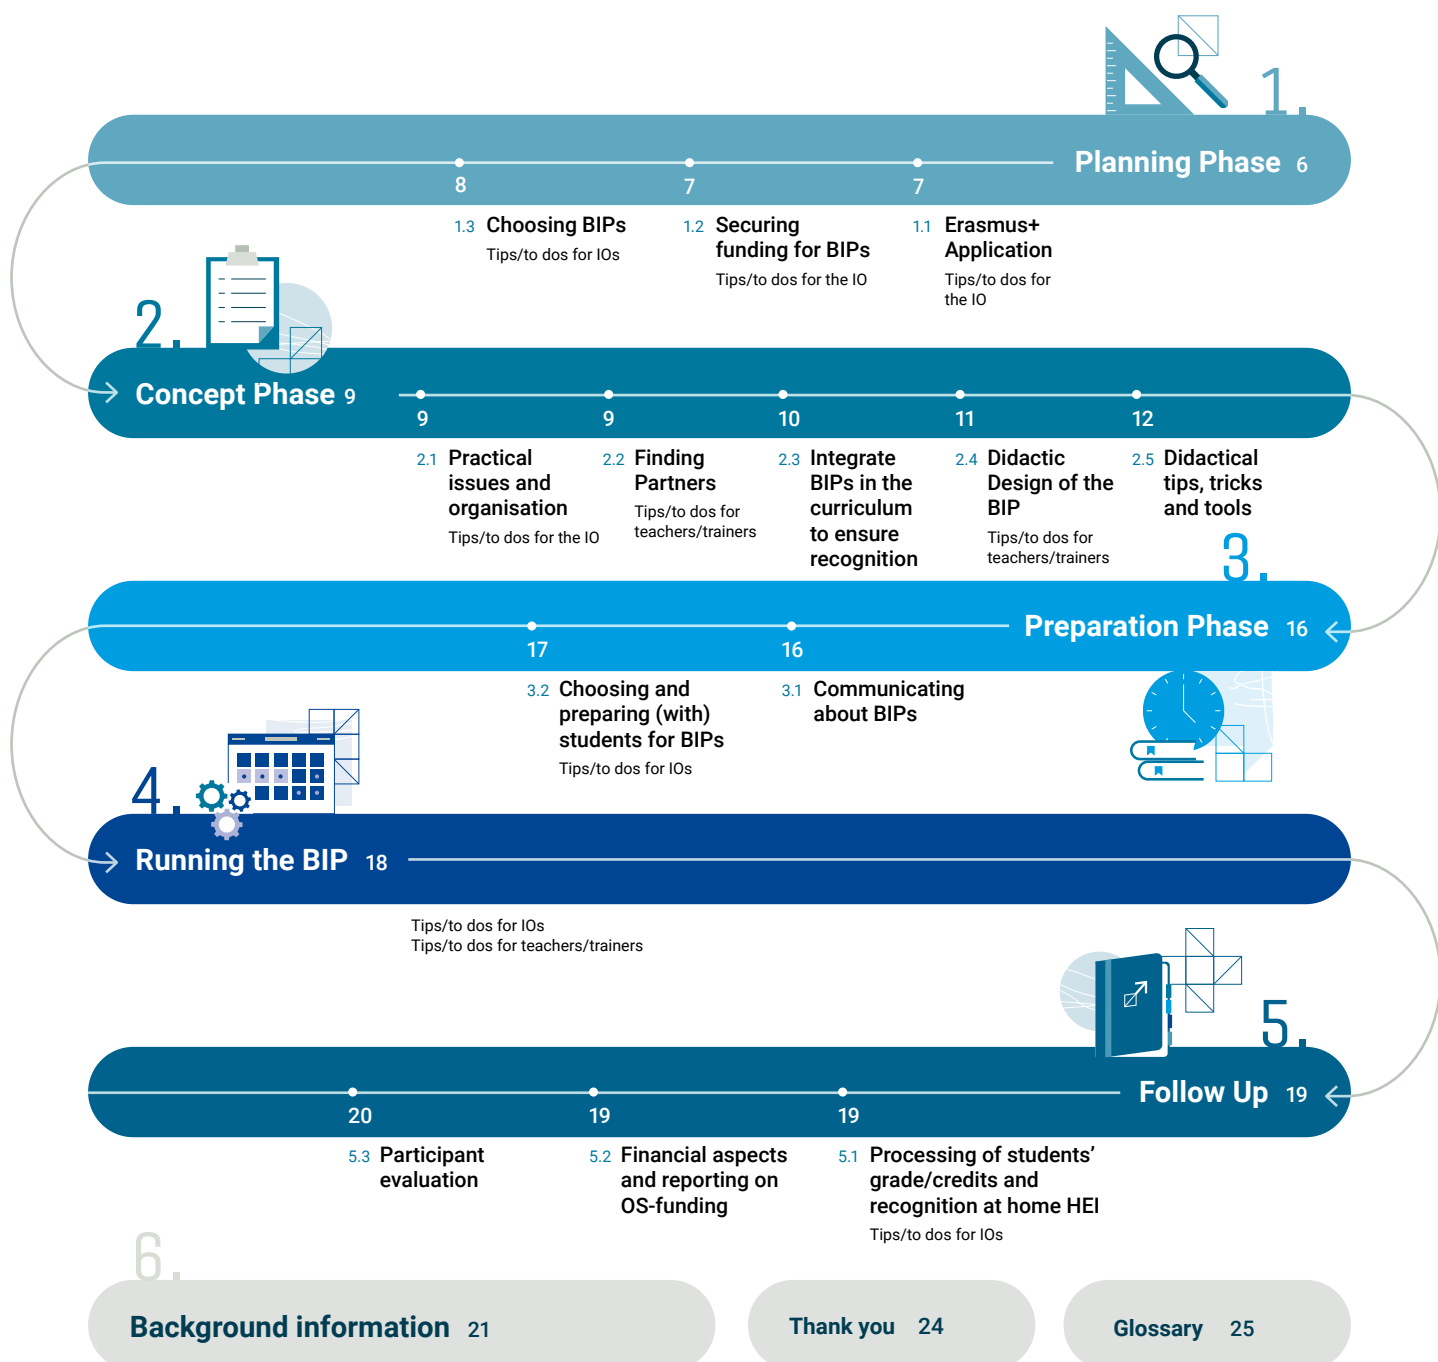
1.

Planning Phase 6

8

1.3 Choosing BIPs

Tips/to dos for IOs

7

1.2 Securing funding for BIPs

Tips/to dos for the IO

7

1.1 Erasmus+ Application

Tips/to dos for the IO

2.

Concept Phase 9

9

2.1 Practical issues and organisation

Tips/to dos for the IO

9

2.2 Finding Partners

Tips/to dos for teachers/trainers

10

2.3 Integrate BIPs in the curriculum to ensure recognition

11

2.4 Didactic Design of the BIP

Tips/to dos for teachers/trainers

12

2.5 Didactical tips, tricks and tools

3.

Preparation Phase 16

17

3.2 Choosing and preparing (with) students for BIPs

Tips/to dos for IOs

16

3.1 Communicating about BIPs

4.

Running the BIP 18

Tips/to dos for IOs
Tips/to dos for teachers/trainers

5.

Follow Up 19

20

5.3 Participant evaluation

19

5.2 Financial aspects and reporting on OS-funding

19

5.1 Processing of students' grade/credits and recognition at home HEI

Tips/to dos for IOs

6.

Background information 21

Thank you 24

Glossary 25